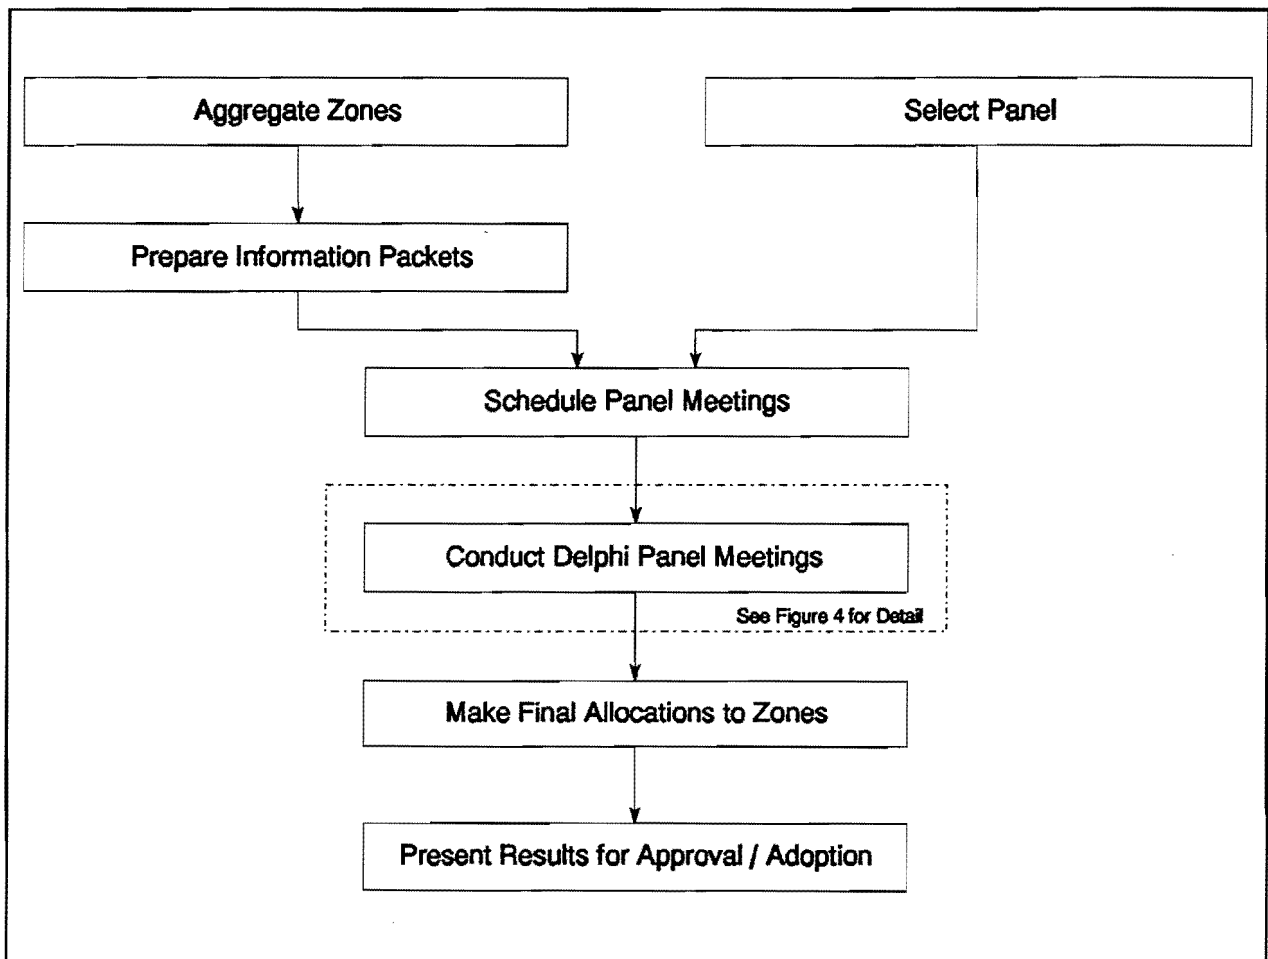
Aggregate Zones

Select Panel

Prepare Information Packets

Schedule Panel Meetings

Conduct Delphi Panel Meetings

See Figure 4 for Detail

Make Final Allocations to Zones

Present Results for Approval / Adoption